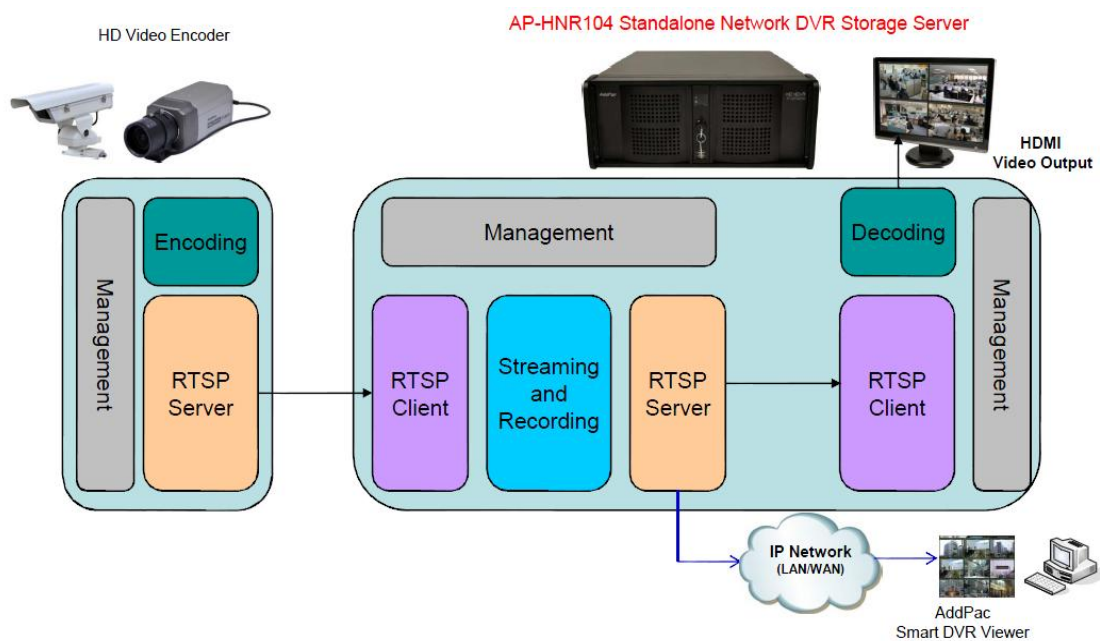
HD Video Encoder

AP-HNR104 Standalone Network DVR Storage Server

HDMI Video Output

Management

Encoding

RTSP Server

Management

RTSP Client

Streaming and Recording

RTSP Server

Decoding

RTSP Client

Management

IP Network (LAN/WAN)

AddPac Smart DVR Viewer